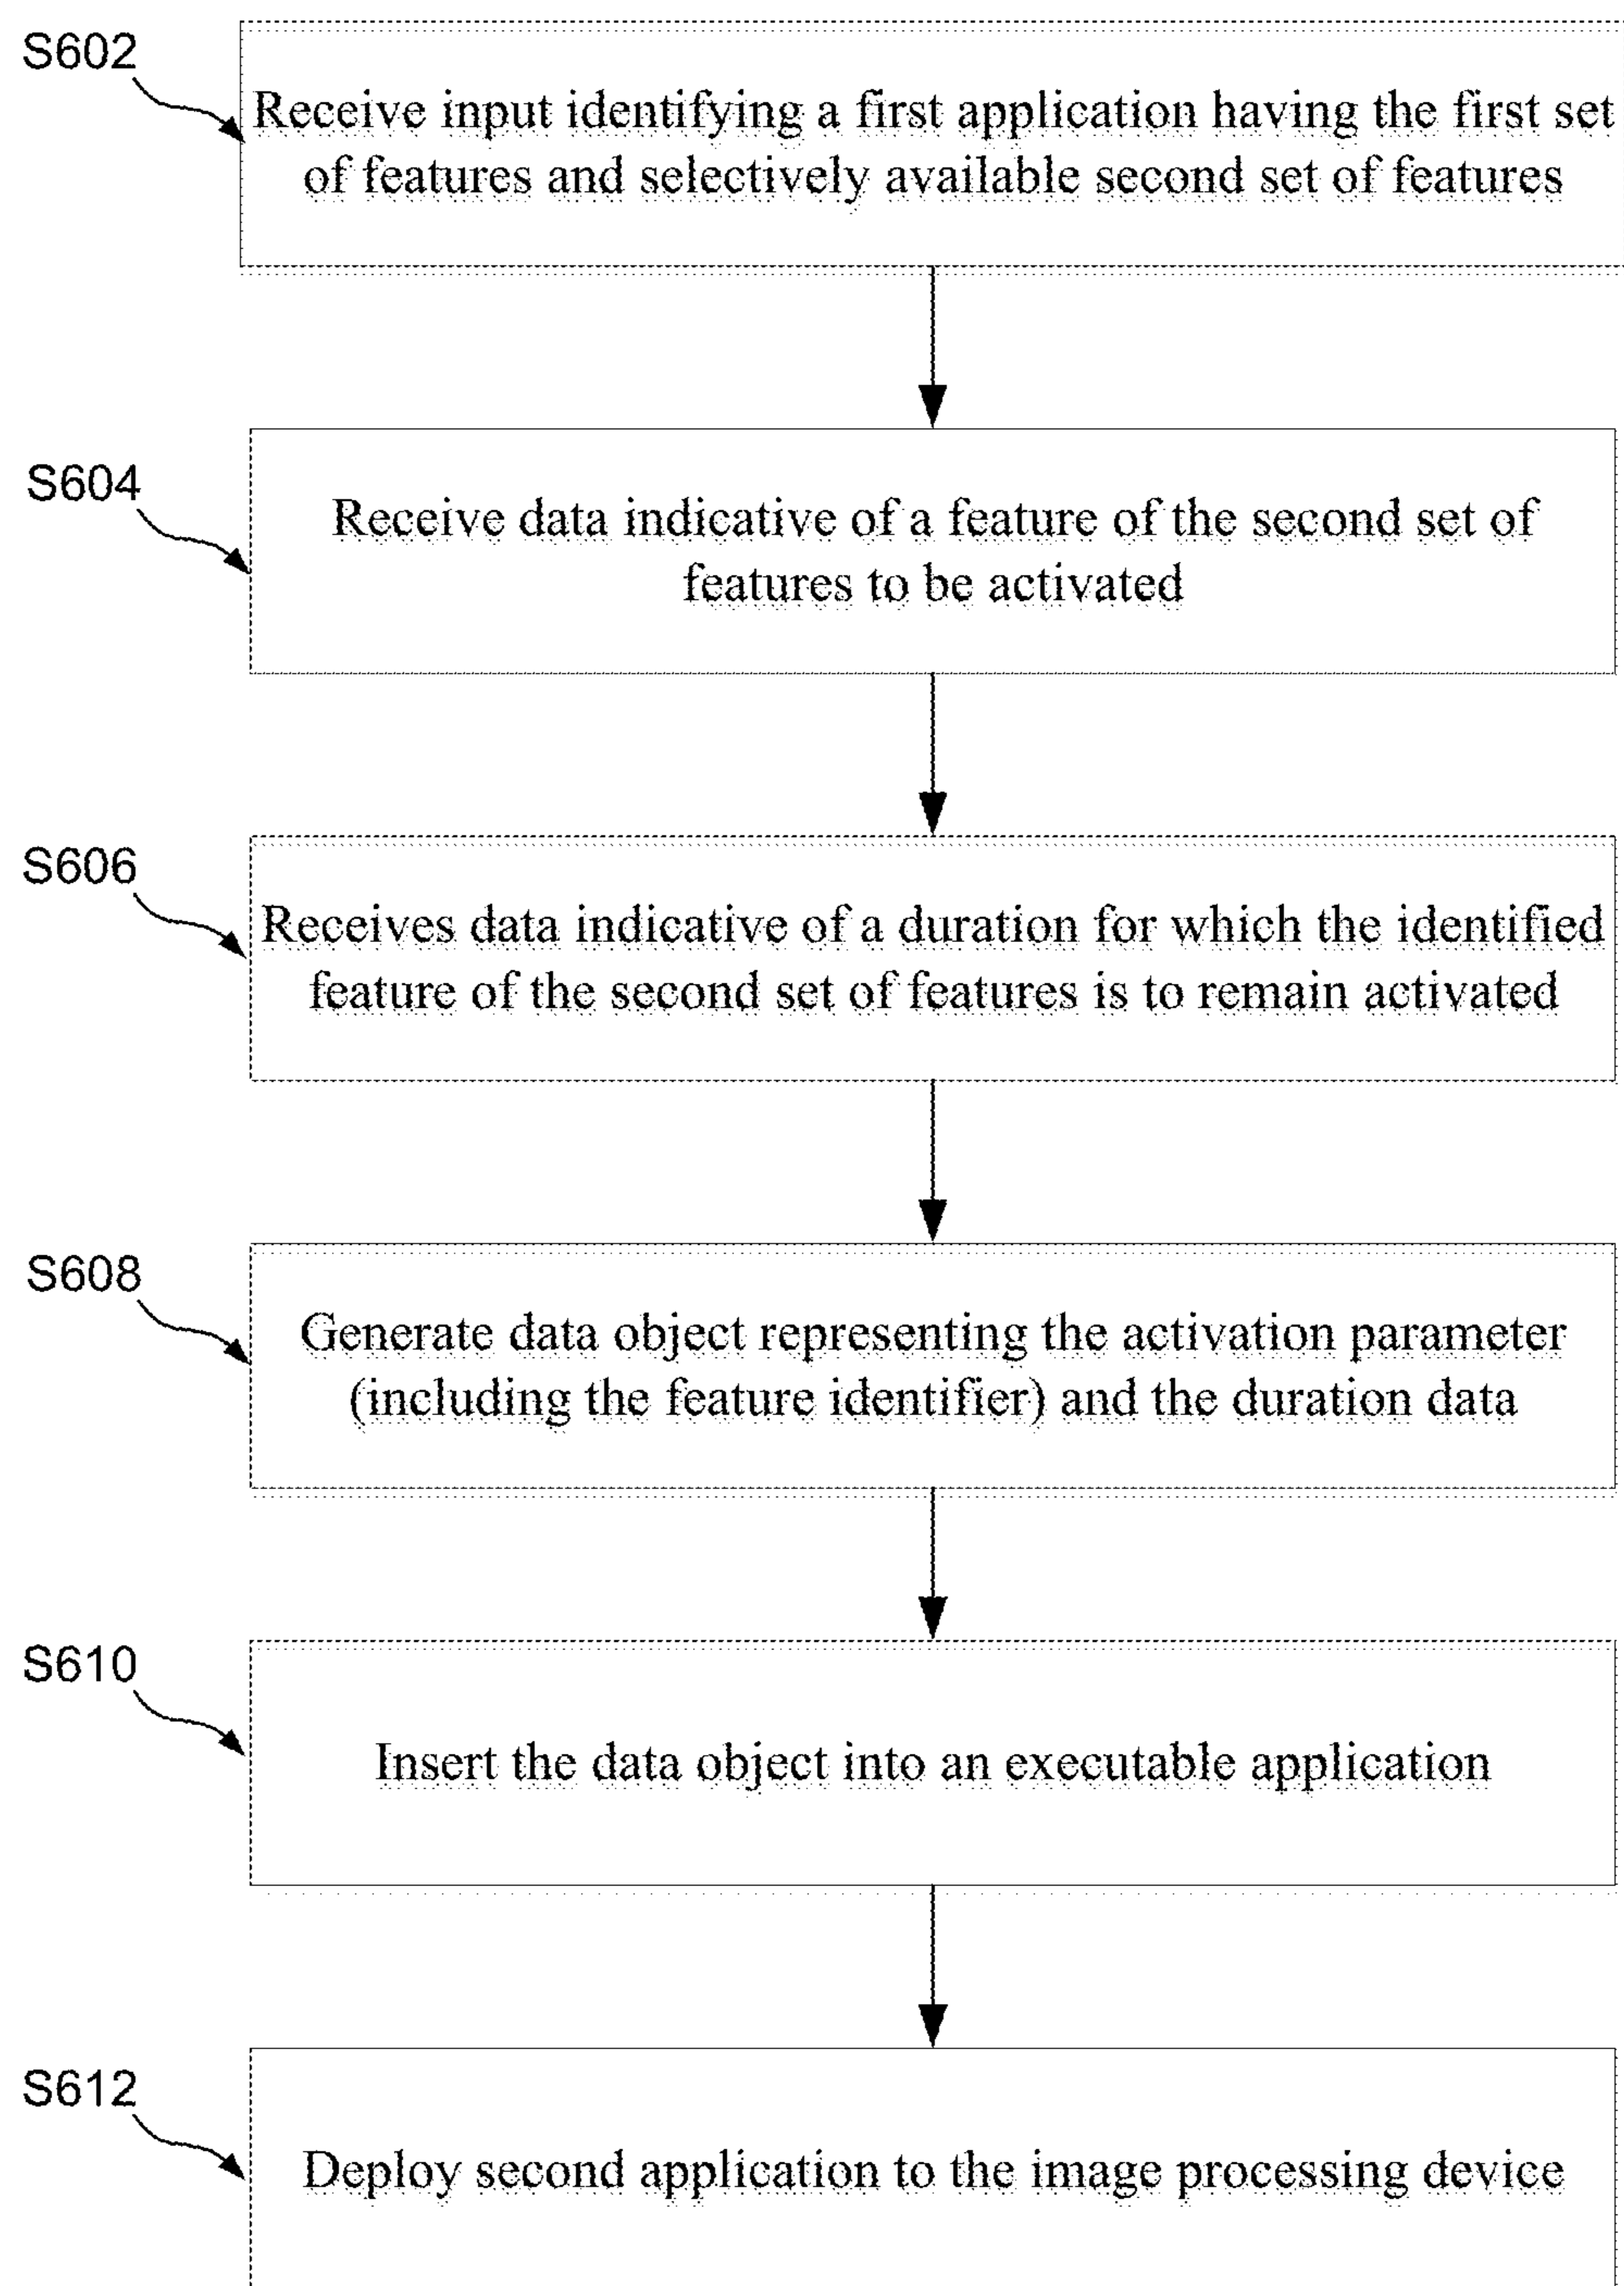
S602

Receive input identifying a first application having the first set of features and selectively available second set of features

S604

Receive data indicative of a feature of the second set of features to be activated

S606

Receives data indicative of a duration for which the identified feature of the second set of features is to remain activated

S608

Generate data object representing the activation parameter (including the feature identifier) and the duration data

S610

Insert the data object into an executable application

S612

Deploy second application to the image processing device